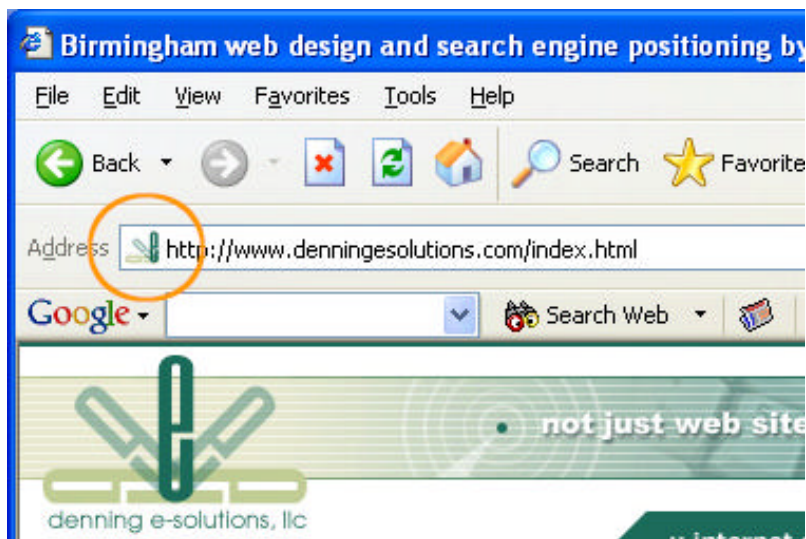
Birmingham web design and search engine positioning by

File Edit View Favorites Tools Help

Back Search Favorite

Address http://www.denningesolutions.com/index.html

Google Search Web

not just web site

denning e-solutions, llc

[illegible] internet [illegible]